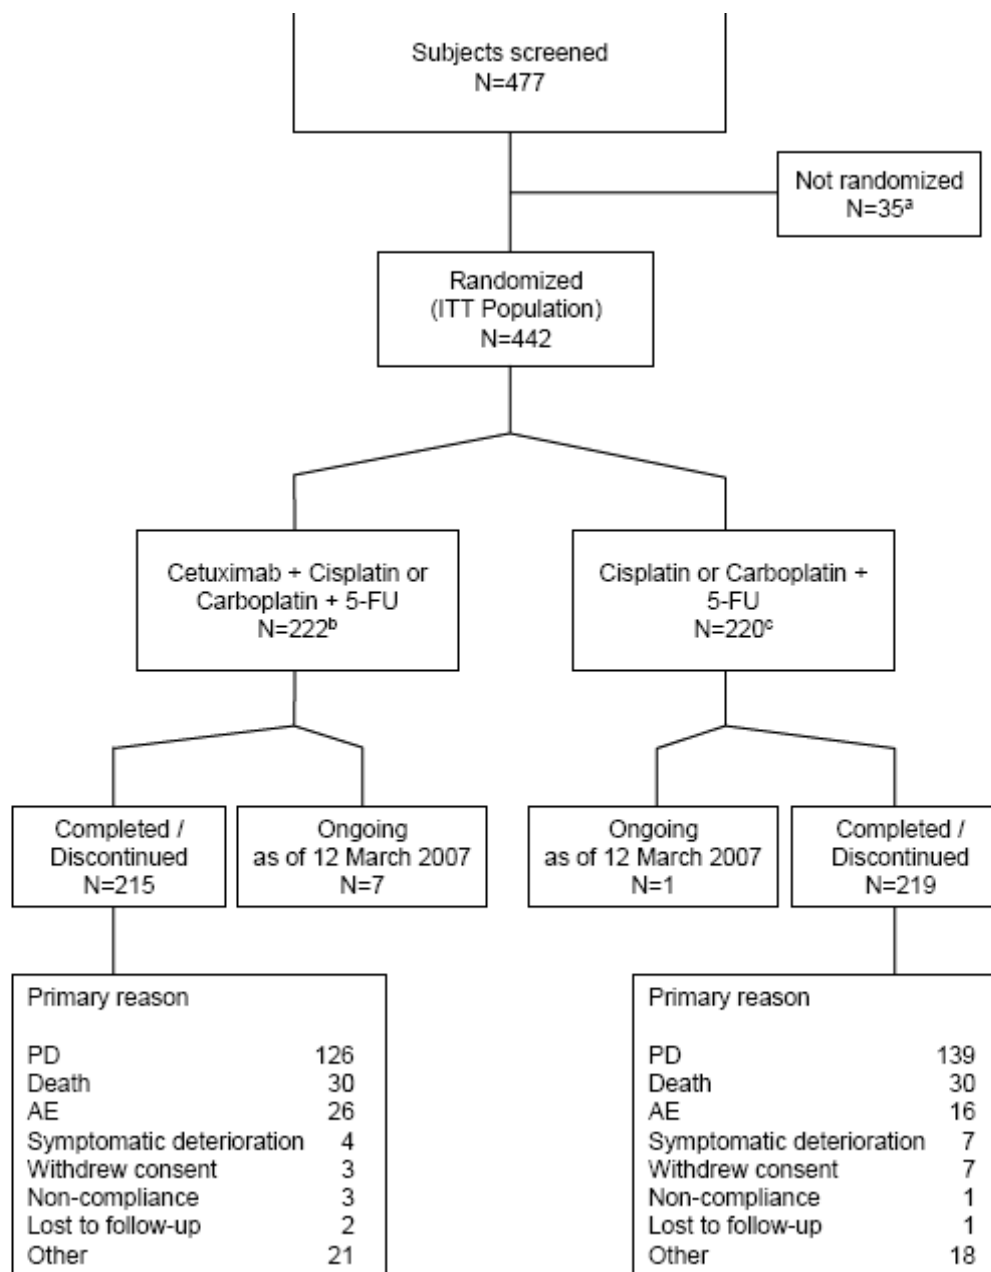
Subjects screened
N=477

Not randomized
N=35$^{a}$

Randomized
(ITT Population)
N=442

Cetuximab + Cisplatin or Carboplatin + 5-FU
N=222$^{b}$

Cisplatin or Carboplatin + 5-FU
N=220$^{c}$

Completed / Discontinued
N=215

Ongoing as of 12 March 2007
N=7

Ongoing as of 12 March 2007
N=1

Completed / Discontinued
N=219

Primary reason

| | |
|---|---|
| PD | 126 |
| Death | 30 |
| AE | 26 |
| Symptomatic deterioration | 4 |
| Withdrew consent | 3 |
| Non-compliance | 3 |
| Lost to follow-up | 2 |
| Other | 21 |

Primary reason

| | |
|---|---|
| PD | 139 |
| Death | 30 |
| AE | 16 |
| Symptomatic deterioration | 7 |
| Withdrew consent | 7 |
| Non-compliance | 1 |
| Lost to follow-up | 1 |
| Other | 18 |